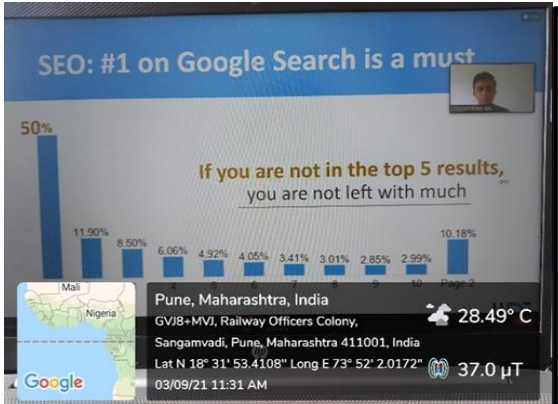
SEO: #1 on Google Search is a must

50%

If you are not in the top 5 results, you are not left with much

11.90%
8.50%
6.06%
4.92%
4.05%
3.41%
3.01%
2.85%
2.99%
10.18%

4
5
6
7
8
9
10
Page 2

Mali
Nigeria
Google

Pune, Maharashtra, India
GVJ8+MVJ, Railway Officers Colony, Sangamvadi, Pune, Maharashtra 411001, India
Lat N 18° 31' 53.4108" Long E 73° 52' 2.0172"
03/09/21 11:31 AM

28.49° C
37.0 μT